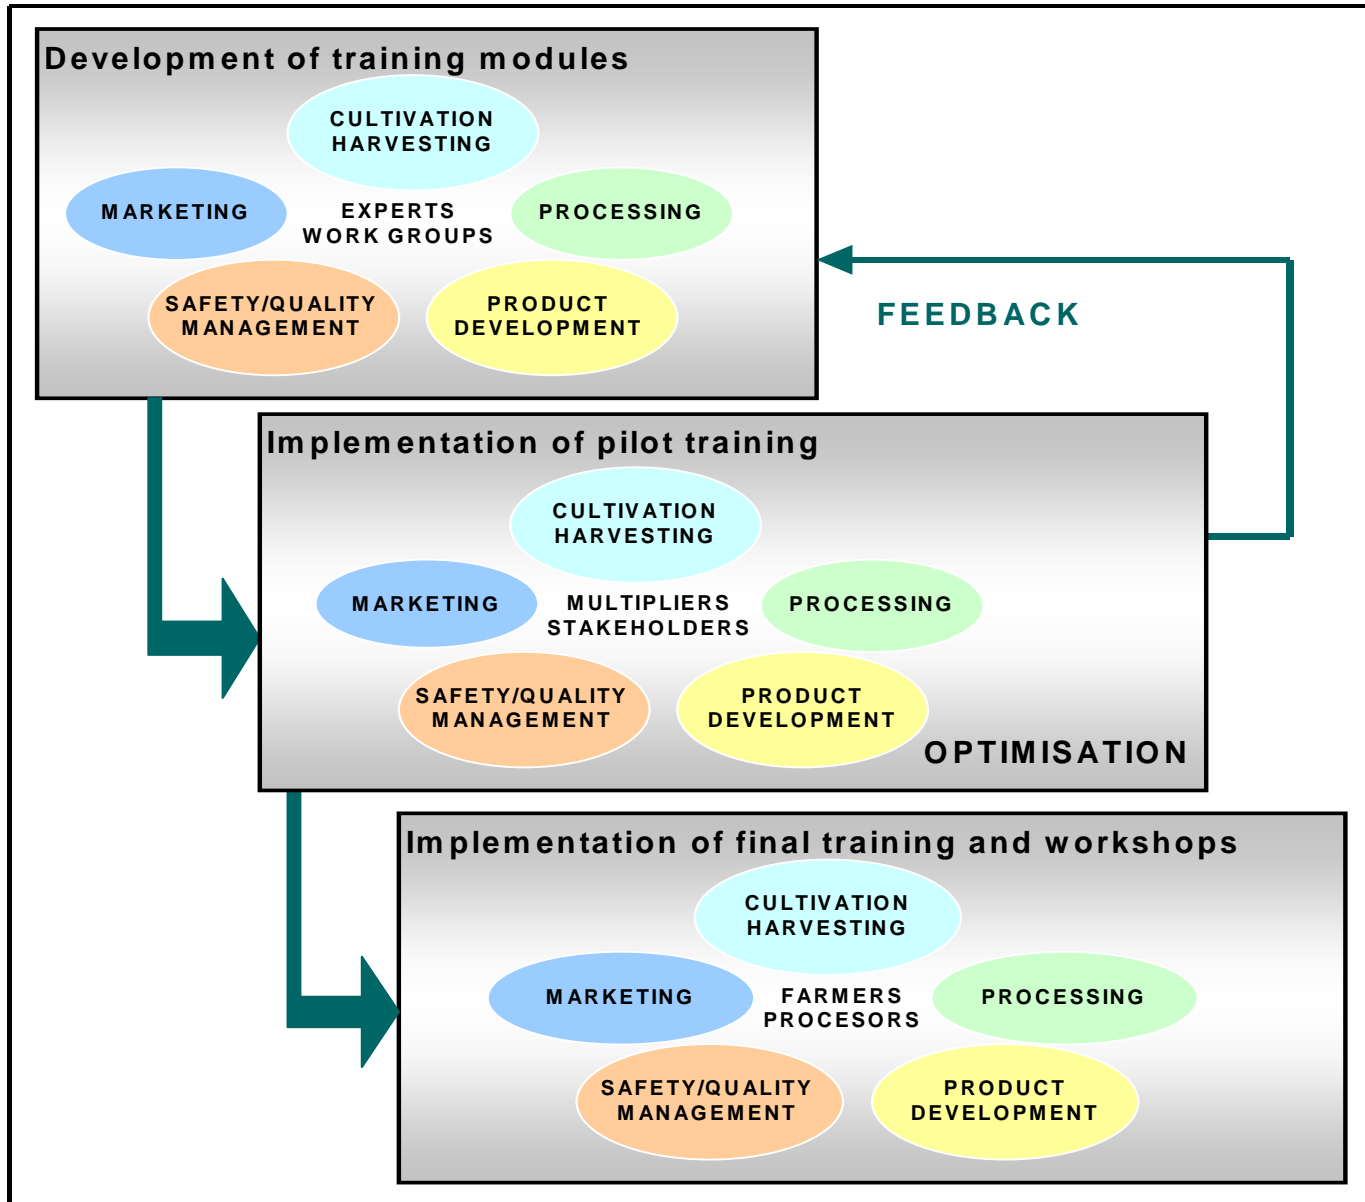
Development of training modules

CULTIVATION HARVESTING

MARKETING

EXPERTS WORK GROUPS

PROCESSING

SAFETY/QUALITY MANAGEMENT

PRODUCT DEVELOPMENT

FEEDBACK

Implementation of pilot training

CULTIVATION HARVESTING

MARKETING

MULTIPLIERS STAKEHOLDERS

PROCESSING

SAFETY/QUALITY MANAGEMENT

PRODUCT DEVELOPMENT

OPTIMISATION

Implementation of final training and workshops

CULTIVATION HARVESTING

MARKETING

FARMERS PROCESORS

PROCESSING

SAFETY/QUALITY MANAGEMENT

PRODUCT DEVELOPMENT